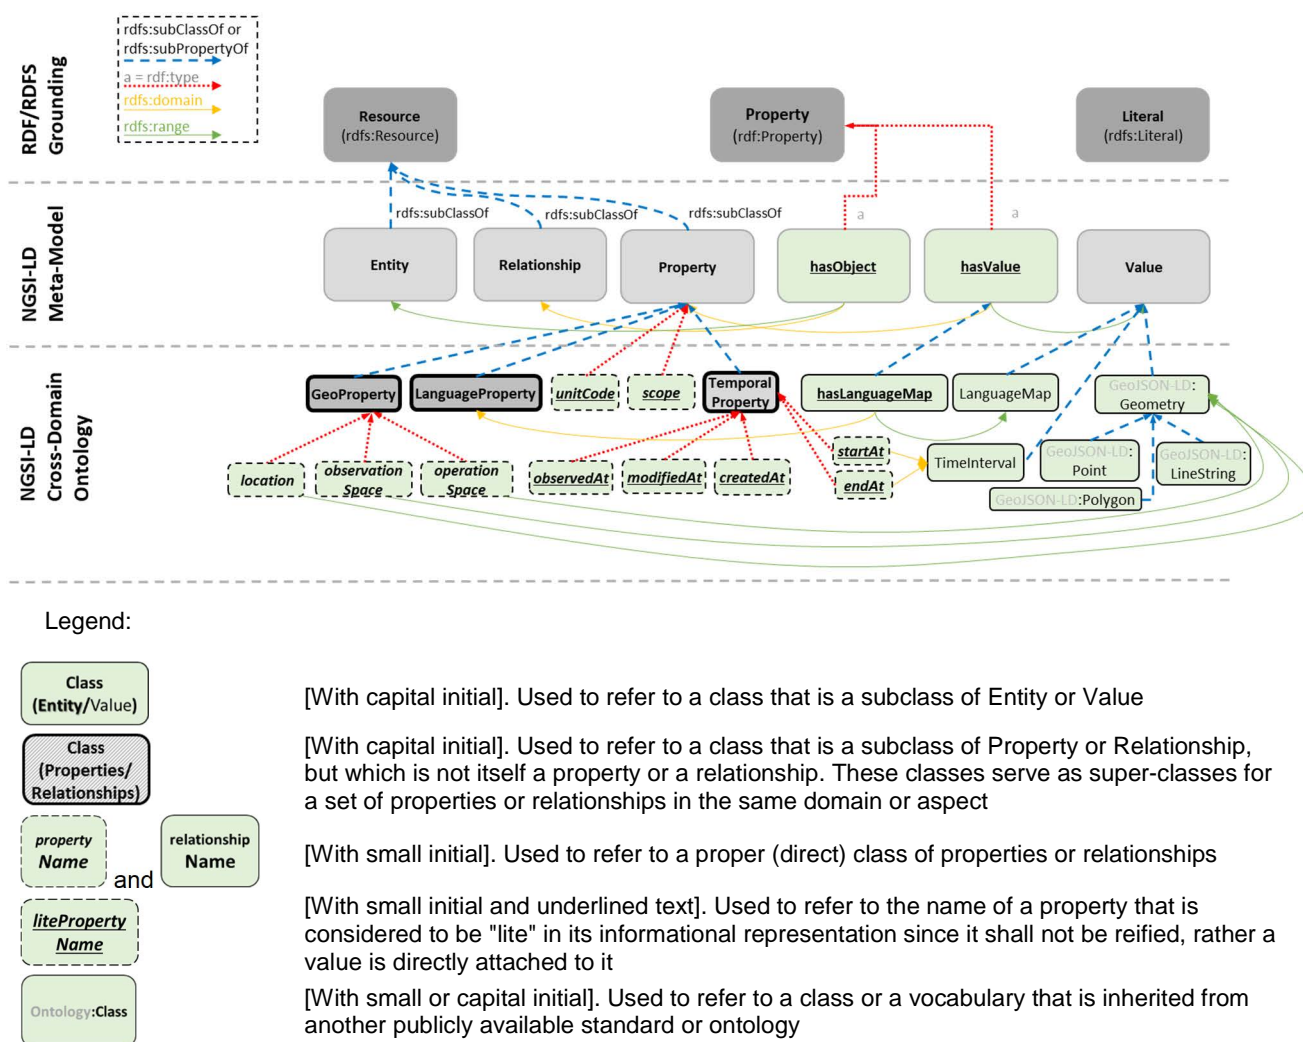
RDF/RDFS Grounding

rdfs:subClassOf or rdfs:subPropertyOf
a = rdf:type
rdfs:domain
rdfs:range

Resource (rdfs:Resource)

Property (rdf:Property)

Literal (rdfs:Literal)

NGSI-LD Meta-Model

rdfs:subClassOf
rdfs:subClassOf
rdfs:subClassOf
a
a

Entity
Relationship
Property
hasObject
hasValue
Value

NGSI-LD Cross-Domain Ontology

GeoProperty
LanguageProperty
unitCode
scope
Temporal Property
hasLanguageMap
LanguageMap
GeoJSON-LD: Geometry

location
observation Space
operation Space
observedAt
modifiedAt
createdAt
startAt
endAt
TimeInterval
GeoJSON-LD: Point
GeoJSON-LD: LineString
GeoJSON-LD:Polygon

Legend:

Class (Entity/Value)
[With capital initial]. Used to refer to a class that is a subclass of Entity or Value

Class (Properties/ Relationships)
[With capital initial]. Used to refer to a class that is a subclass of Property or Relationship, but which is not itself a property or a relationship. These classes serve as super-classes for a set of properties or relationships in the same domain or aspect

property Name and relationship Name
[With small initial]. Used to refer to a proper (direct) class of properties or relationships

liteProperty Name
[With small initial and underlined text]. Used to refer to the name of a property that is considered to be "lite" in its informational representation since it shall not be reified, rather a value is directly attached to it

Ontology:Class
[With small or capital initial]. Used to refer to a class or a vocabulary that is inherited from another publicly available standard or ontology